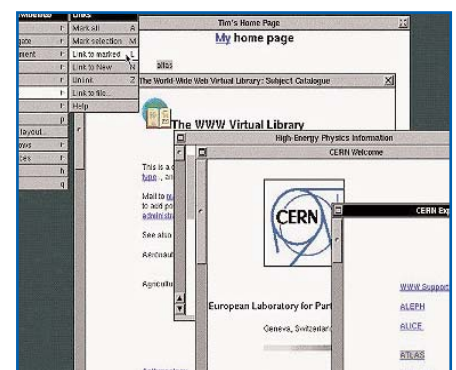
Links
Mark all A
Mark selection M
Link to marked L
Link to New N
Unlink Z
Link to file...
Help

Tim's Home Page
My home page

The World-Wide Web Virtual Library: Subject Catalogue
The WWW Virtual Library
This is a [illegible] type, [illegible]
Mail to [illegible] to add po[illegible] administra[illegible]
See also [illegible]
Aeronaut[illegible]
Agricult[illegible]

High-Energy Physics Information
CERN Welcome
CERN
European Laboratory for Part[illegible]
Geneva, Switzerlan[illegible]

CERN Exp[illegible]
WWW Support
ALEPH
ALICE
ATLAS